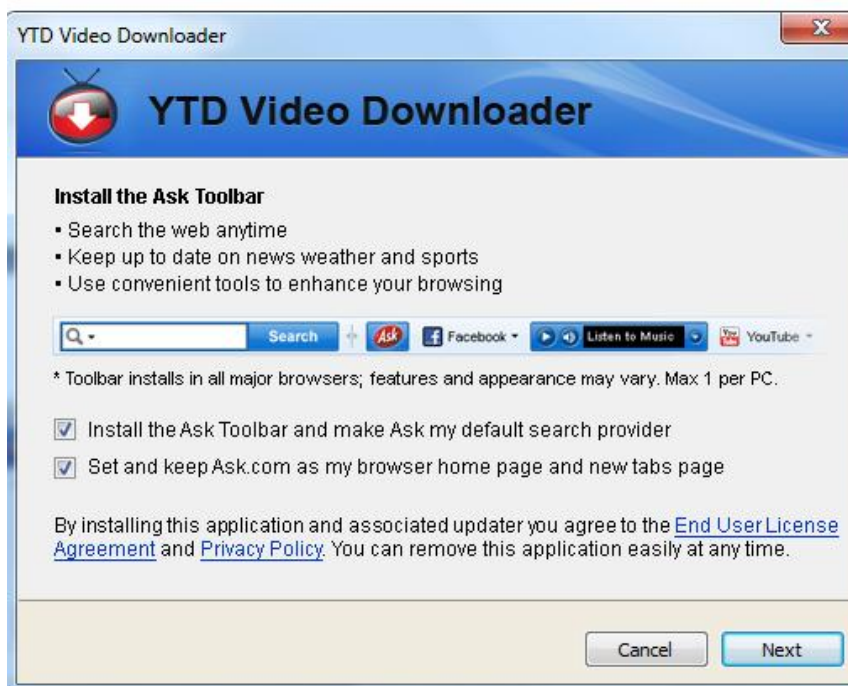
YTD Video Downloader

YTD Video Downloader

Install the Ask Toolbar

• Search the web anytime
• Keep up to date on news weather and sports
• Use convenient tools to enhance your browsing

Search Ask Facebook Listen to Music YouTube

* Toolbar installs in all major browsers; features and appearance may vary. Max 1 per PC.

Install the Ask Toolbar and make Ask my default search provider

Set and keep Ask.com as my browser home page and new tabs page

By installing this application and associated updater you agree to the End User License Agreement and Privacy Policy. You can remove this application easily at any time.

Cancel Next